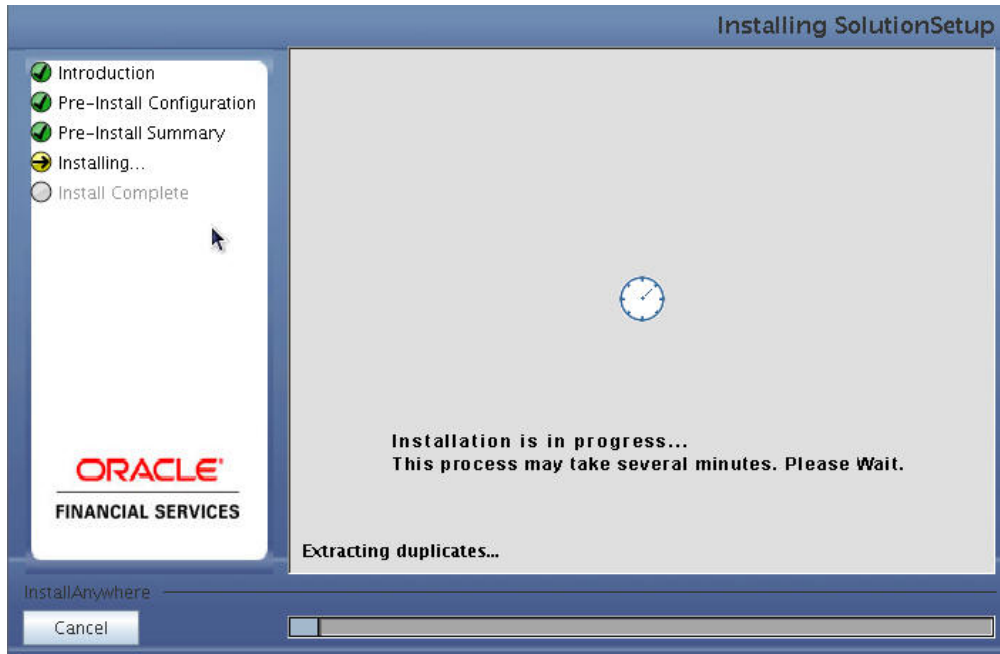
Installing SolutionSetup

Introduction
Pre-Install Configuration
Pre-Install Summary
Installing...
Install Complete

ORACLE
FINANCIAL SERVICES

Installation is in progress...
This process may take several minutes. Please Wait.

Extracting duplicates...

InstallAnywhere

Cancel